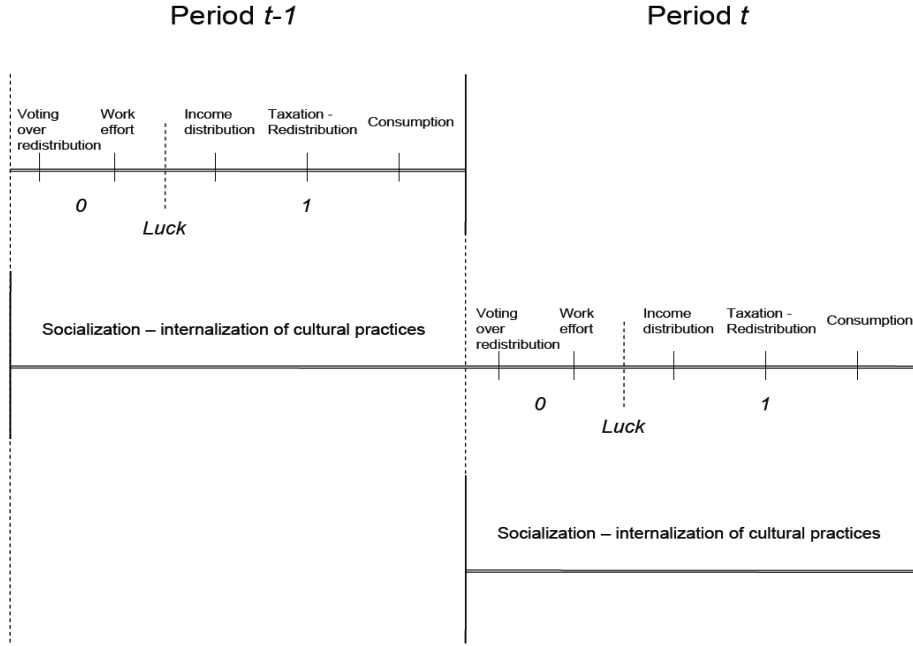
Period *t-1*

Period *t*

Voting over redistribution

Work effort

Income distribution

Taxation - Redistribution

Consumption

*0*

*Luck*

*1*

Socialization – internalization of cultural practices

Voting over redistribution

Work effort

Income distribution

Taxation - Redistribution

Consumption

*0*

*Luck*

*1*

Socialization – internalization of cultural practices